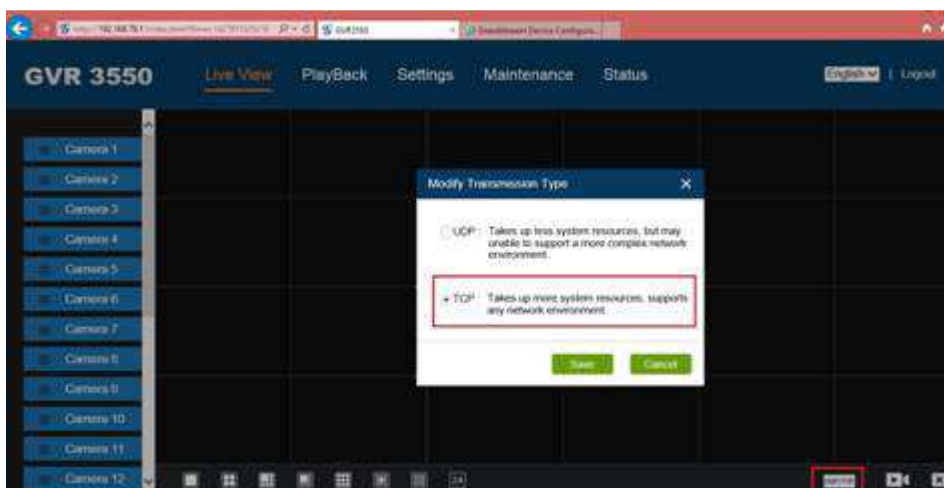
http://192.168.70.1 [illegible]
GVR3550
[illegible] Device Configura...

GVR 3550
Live View
PlayBack
Settings
Maintenance
Status
English
Logout

Camera 1
Camera 2
Camera 3
Camera 4
Camera 5
Camera 6
Camera 7
Camera 8
Camera 9
Camera 10
Camera 11
Camera 12

Modify Transmission Type

UDP Takes up less system resources, but may unable to support a more complex network environment.

TCP Takes up more system resources, supports any network environment.

Save
Cancel

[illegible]